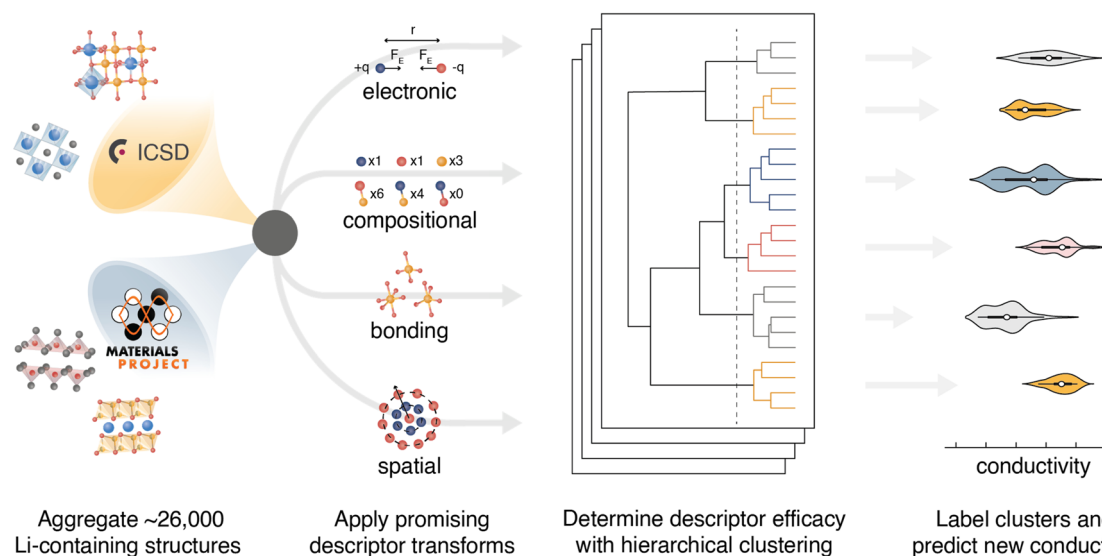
ICSD

MATERIALS PROJECT

Aggregate ~26,000 Li-containing structures

r

$F_E$ $F_E$

+q -q

electronic

x1 x1 x3

x6 x4 x0

compositional

bonding

spatial

Apply promising descriptor transforms

Determine descriptor efficacy with hierarchical clustering

conductivity

Label clusters an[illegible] predict new conduct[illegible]